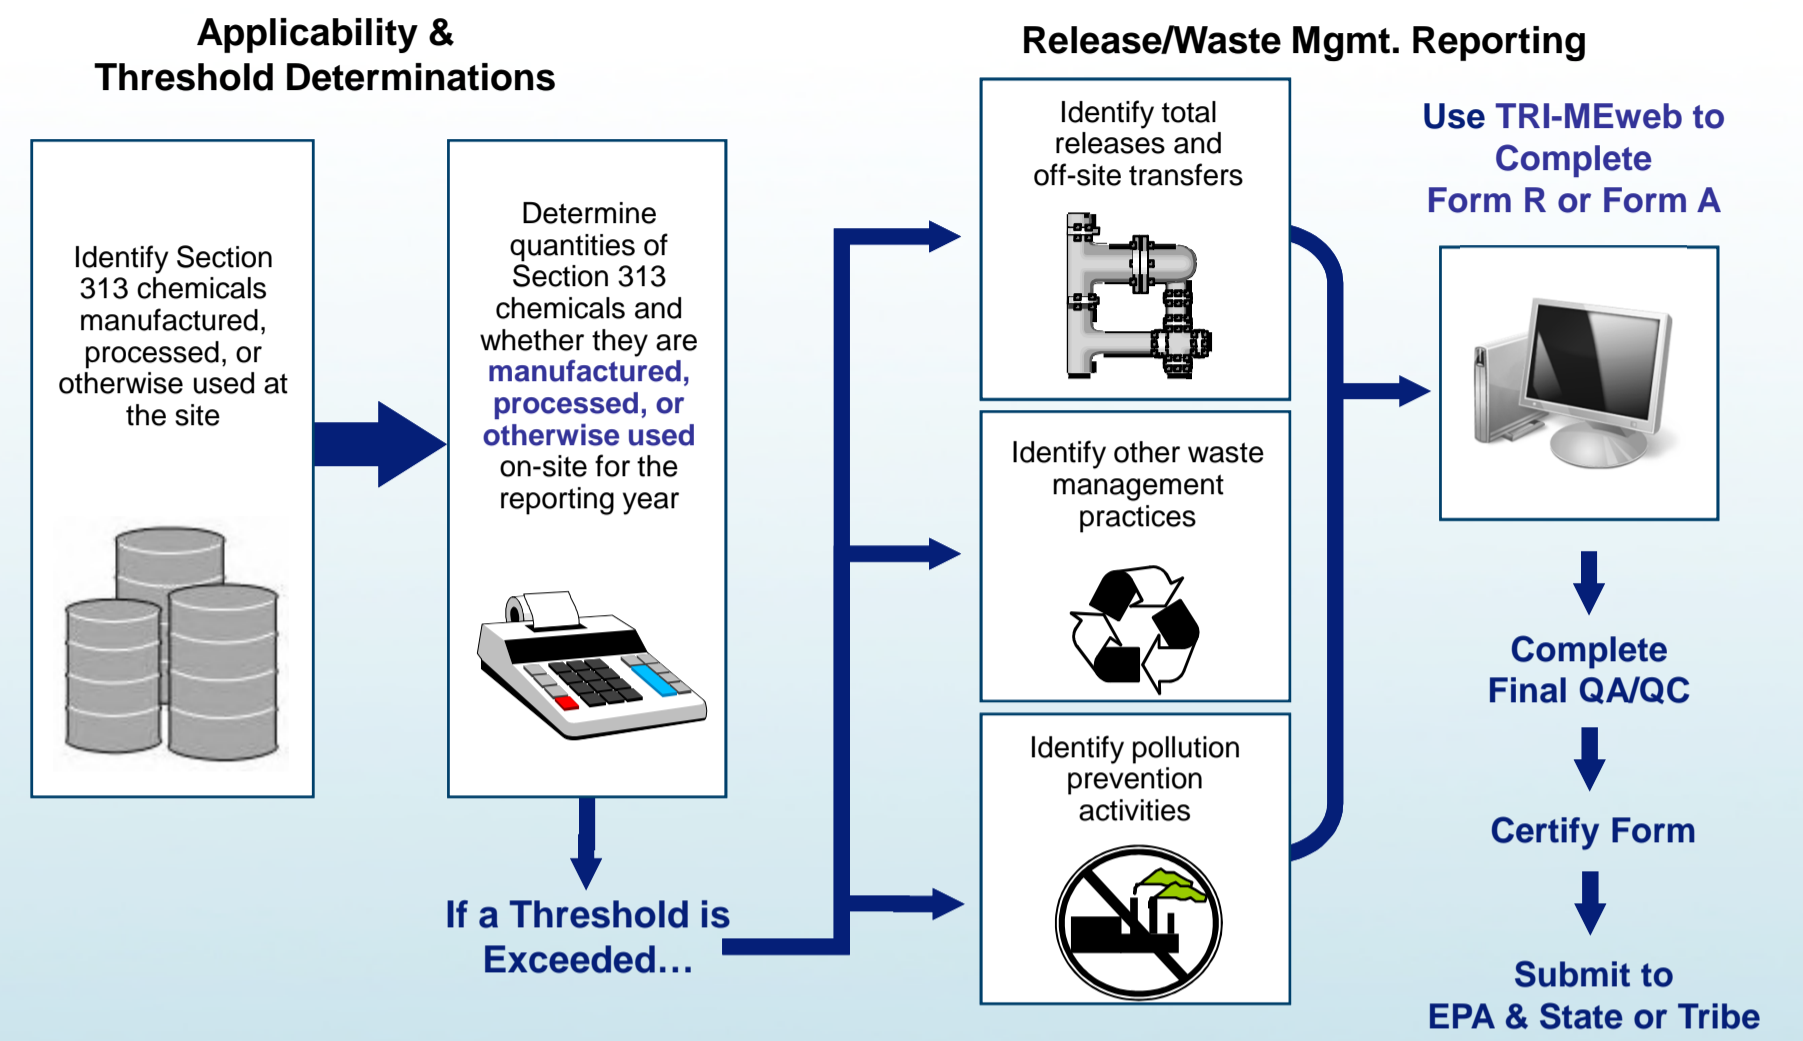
Applicability & Threshold Determinations

Identify Section 313 chemicals manufactured, processed, or otherwise used at the site

Determine quantities of Section 313 chemicals and whether they are manufactured, processed, or otherwise used on-site for the reporting year

If a Threshold is Exceeded…

Release/Waste Mgmt. Reporting

Identify total releases and off-site transfers

Identify other waste management practices

Identify pollution prevention activities

Use TRI-MEweb to Complete Form R or Form A

Complete Final QA/QC

Certify Form

Submit to EPA & State or Tribe